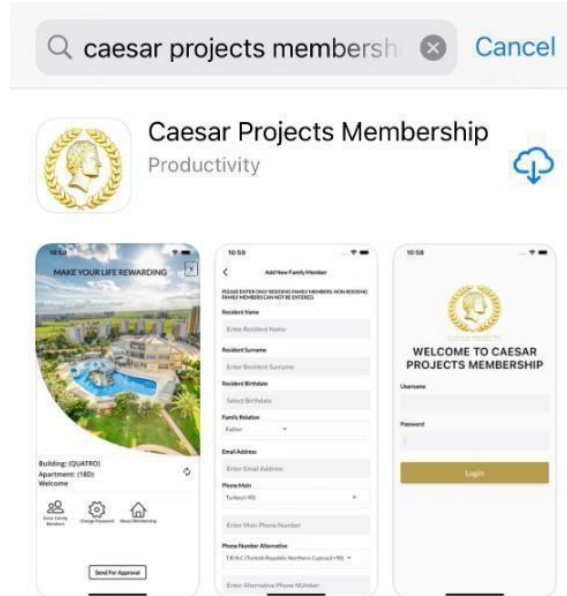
caesar projects membersh

Cancel

Caesar Projects Membership

Productivity

10:58

MAKE YOUR LIFE REWARDING

Building: (QUATRO)
Apartment: (18D)
Welcome

Enter Family Members

Change Password

About Membership

Send For Approval

10:59

Add New Family Member

PLEASE ENTER ONLY RESIDING FAMILY MEMBERS. NON RESIDING FAMILY MEMBERS CAN NOT BE ENTERED.

Resident Name

Enter Resident Name

Resident Surname

Enter Resident Surname

Resident Birthdate

Select Birthdate

Family Relation

Father

Email Address

Enter Email Address

Phone Main

Turkey(+90)

Enter Main Phone Number

Phone Number Alternative

TRNC (Turkish Republic Northern Cyprus)(+90)

Enter Alternative Phone NUmber

10:58

CAESAR PROJECTS

WELCOME TO CAESAR PROJECTS MEMBERSHIP

Username

Password

Login